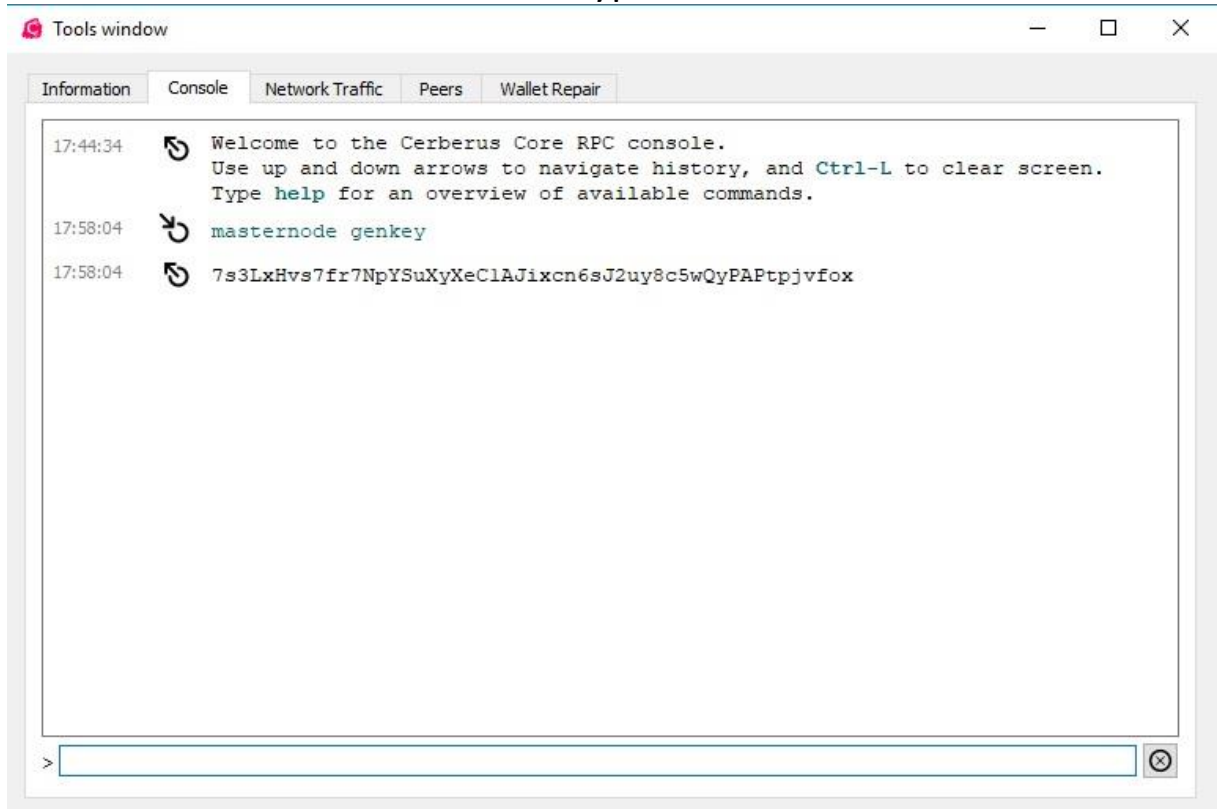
Tools window

Information | Console | Network Traffic | Peers | Wallet Repair

17:44:34 Welcome to the Cerberus Core RPC console.
Use up and down arrows to navigate history, and Ctrl-L to clear screen.
Type help for an overview of available commands.

17:58:04 masternode genkey

17:58:04 7s3LxHvs7fr7NpYSuXyXeClAJixcn6sJ2uy8c5wQyPAPtpjvfox

>